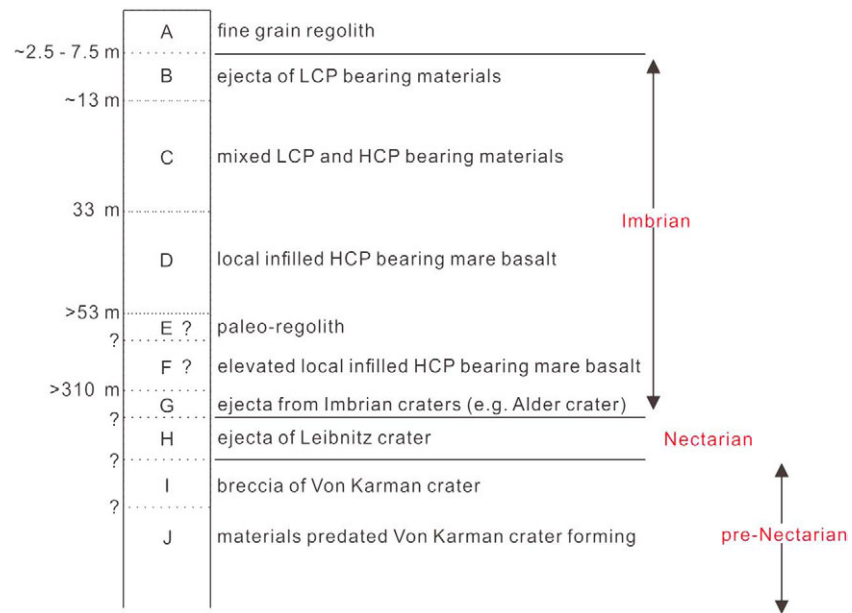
A fine grain regolith
~2.5 - 7.5 m
B ejecta of LCP bearing materials
~13 m
C mixed LCP and HCP bearing materials
33 m
D local infilled HCP bearing mare basalt
>53 m
E ? paleo-regolith
?
F ? elevated local infilled HCP bearing mare basalt
>310 m
G ejecta from Imbrian craters (e.g. Alder crater)
?
H ejecta of Leibnitz crater
?
I breccia of Von Karman crater
?
J materials predated Von Karman crater forming

Imbrian

Nectarian

pre-Nectarian